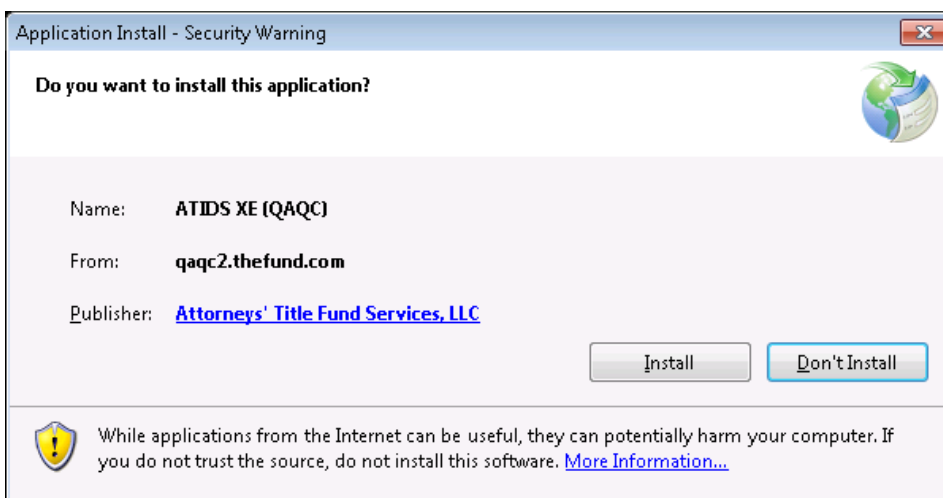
Application Install - Security Warning

Do you want to install this application?

Name: ATIDS XE (QAQC)

From: qaqc2.thefund.com

Publisher: Attorneys' Title Fund Services, LLC

Install

Don't Install

While applications from the Internet can be useful, they can potentially harm your computer. If you do not trust the source, do not install this software. More Information...